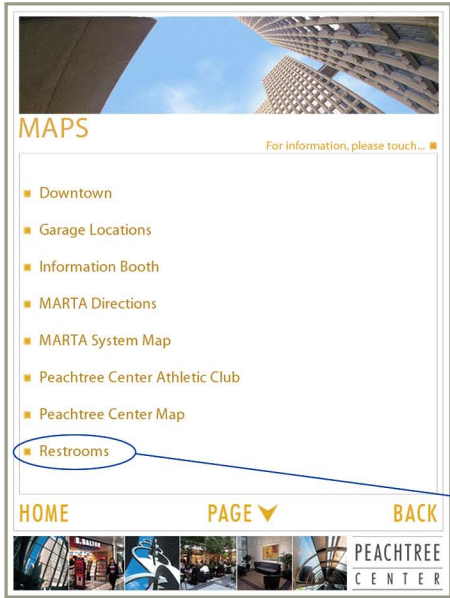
MAPS

For information, please touch...

Downtown

Garage Locations

Information Booth

MARTA Directions

MARTA System Map

Peachtree Center Athletic Club

Peachtree Center Map

Restrooms

HOME

PAGE

BACK

PEACHTREE CENTER